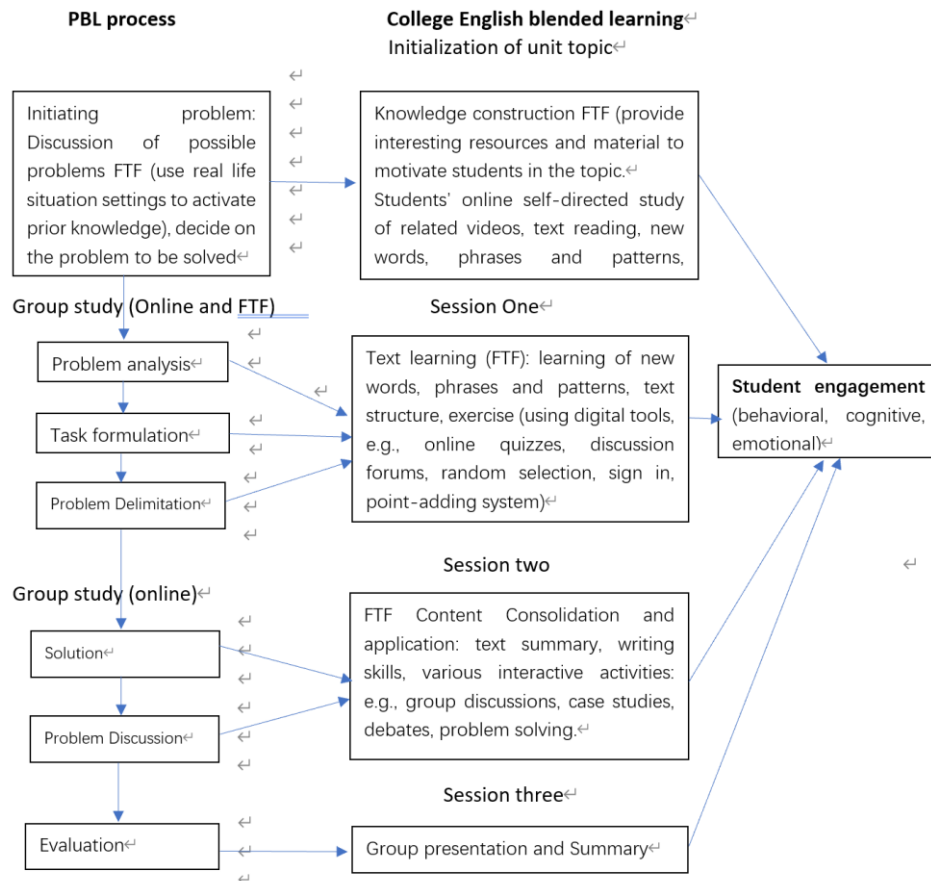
PBL process

College English blended learning

Initialization of unit topic

Initiating problem: Discussion of possible problems FTF (use real life situation settings to activate prior knowledge), decide on the problem to be solved

Knowledge construction FTF (provide interesting resources and material to motivate students in the topic. Students' online self-directed study of related videos, text reading, new words, phrases and patterns,

Group study (Online and FTF)

Session One

Problem analysis

Task formulation

Problem Delimitation

Text learning (FTF): learning of new words, phrases and patterns, text structure, exercise (using digital tools, e.g., online quizzes, discussion forums, random selection, sign in, point-adding system)

Student engagement (behavioral, cognitive, emotional)

Session two

Group study (online)

Solution

Problem Discussion

FTF Content Consolidation and application: text summary, writing skills, various interactive activities: e.g., group discussions, case studies, debates, problem solving.

Session three

Evaluation

Group presentation and Summary